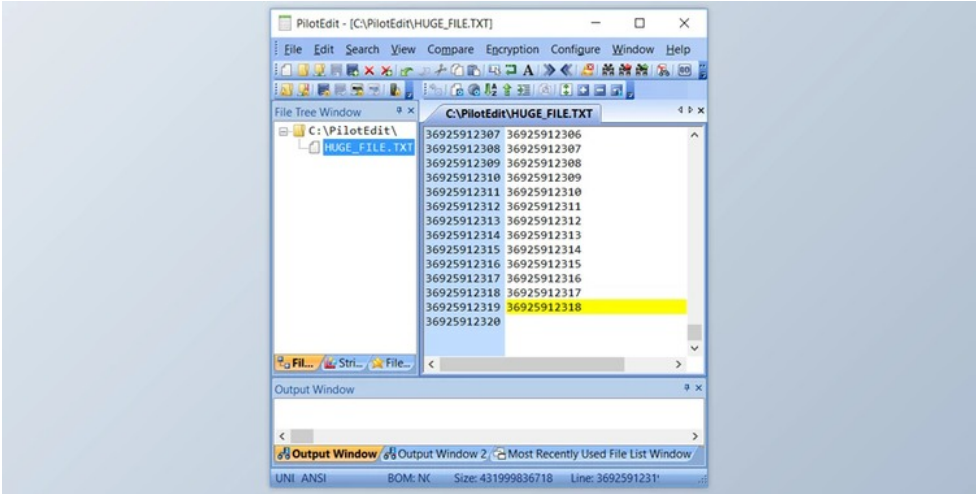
PilotEdit - [C:\PilotEdit\HUGE_FILE.TXT]

File Edit Search View Compare Encryption Configure Window Help

File Tree Window

C:\PilotEdit\

HUGE_FILE.TXT

C:\PilotEdit\HUGE_FILE.TXT

| | |
|---|---|
| 36925912307 | 36925912306 |
| 36925912308 | 36925912307 |
| 36925912309 | 36925912308 |
| 36925912310 | 36925912309 |
| 36925912311 | 36925912310 |
| 36925912312 | 36925912311 |
| 36925912313 | 36925912312 |
| 36925912314 | 36925912313 |
| 36925912315 | 36925912314 |
| 36925912316 | 36925912315 |
| 36925912317 | 36925912316 |
| 36925912318 | 36925912317 |
| 36925912319 | 36925912318 |
| 36925912320 | |

Fil... Stri... File...

Output Window

Output Window Output Window 2 Most Recently Used File List Window

UNI ANSI BOM: NC Size: 431999836718 Line: 3692591231